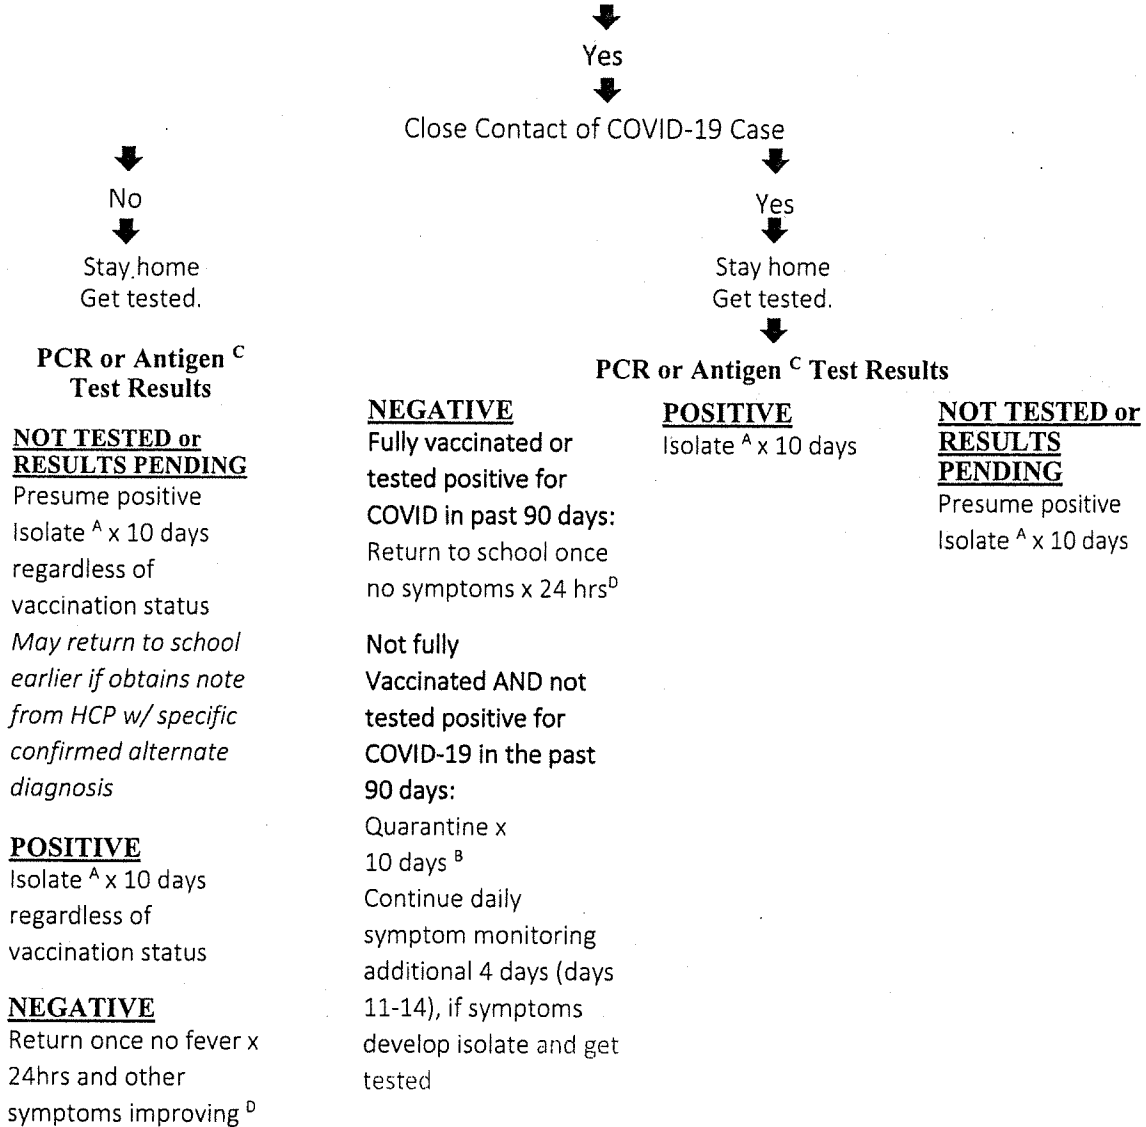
Yes

Close Contact of COVID-19 Case

No

Stay home
Get tested.

PCR or Antigen $^{C}$ Test Results

NOT TESTED or RESULTS PENDING
Presume positive
Isolate $^{A}$ x 10 days regardless of vaccination status
*May return to school earlier if obtains note from HCP w/ specific confirmed alternate diagnosis*

POSITIVE
Isolate $^{A}$ x 10 days regardless of vaccination status

NEGATIVE
Return once no fever x 24hrs and other symptoms improving $^{D}$

Yes

Stay home
Get tested.

PCR or Antigen $^{C}$ Test Results

NEGATIVE
Fully vaccinated or tested positive for COVID in past 90 days:
Return to school once no symptoms x 24 hrs$^{D}$

Not fully Vaccinated AND not tested positive for COVID-19 in the past 90 days:
Quarantine x 10 days $^{B}$
Continue daily symptom monitoring additional 4 days (days 11-14), if symptoms develop isolate and get tested

POSITIVE
Isolate $^{A}$ x 10 days

NOT TESTED or RESULTS PENDING
Presume positive
Isolate $^{A}$ x 10 days